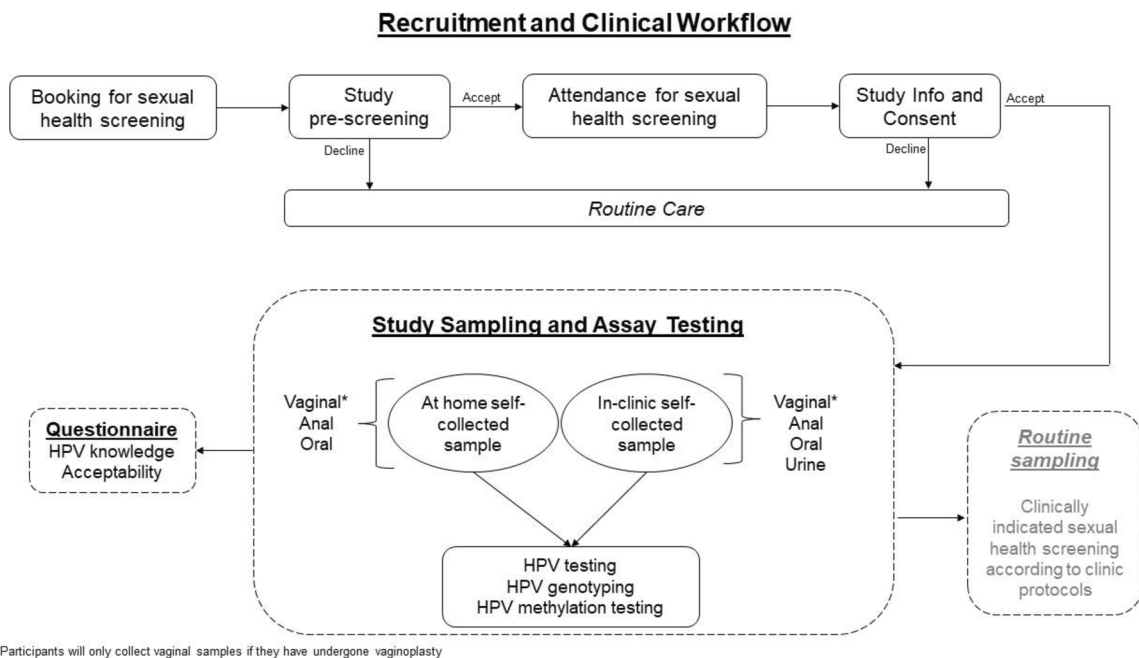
Recruitment and Clinical Workflow

Booking for sexual health screening

Study pre-screening

Accept

Attendance for sexual health screening

Study Info and Consent

Accept

Decline

Decline

Routine Care

Study Sampling and Assay Testing

Vaginal*
Anal
Oral

At home self-collected sample

In-clinic self-collected sample

Vaginal*
Anal
Oral
Urine

Questionnaire
HPV knowledge
Acceptability

Routine sampling

Clinically indicated sexual health screening according to clinic protocols

HPV testing
HPV genotyping
HPV methylation testing

Participants will only collect vaginal samples if they have undergone vaginoplasty